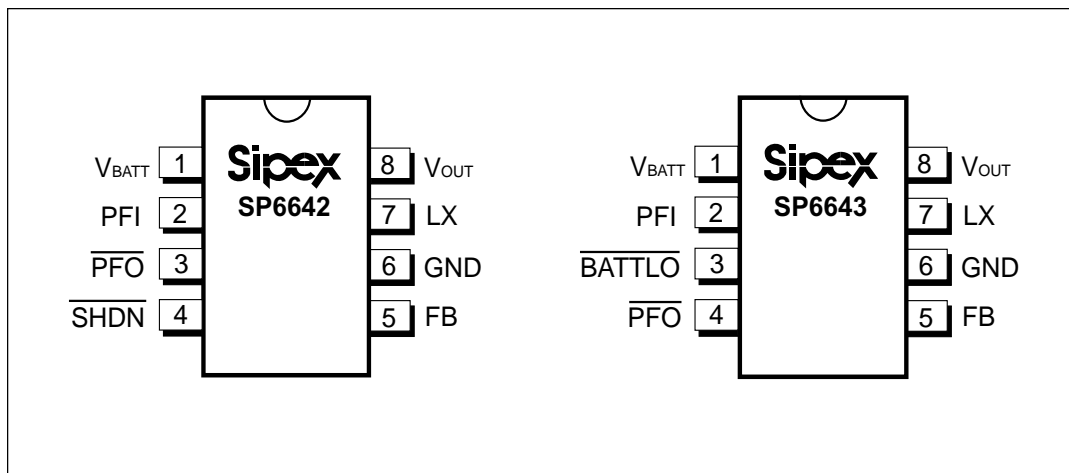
$V_{BATT}$ 1
PFI 2
$\overline{PFO}$ 3
$\overline{SHDN}$ 4

Sipex
SP6642

8 $V_{OUT}$
7 LX
6 GND
5 FB

$V_{BATT}$ 1
PFI 2
$\overline{BATTLO}$ 3
$\overline{PFO}$ 4

Sipex
SP6643

8 $V_{OUT}$
7 LX
6 GND
5 FB